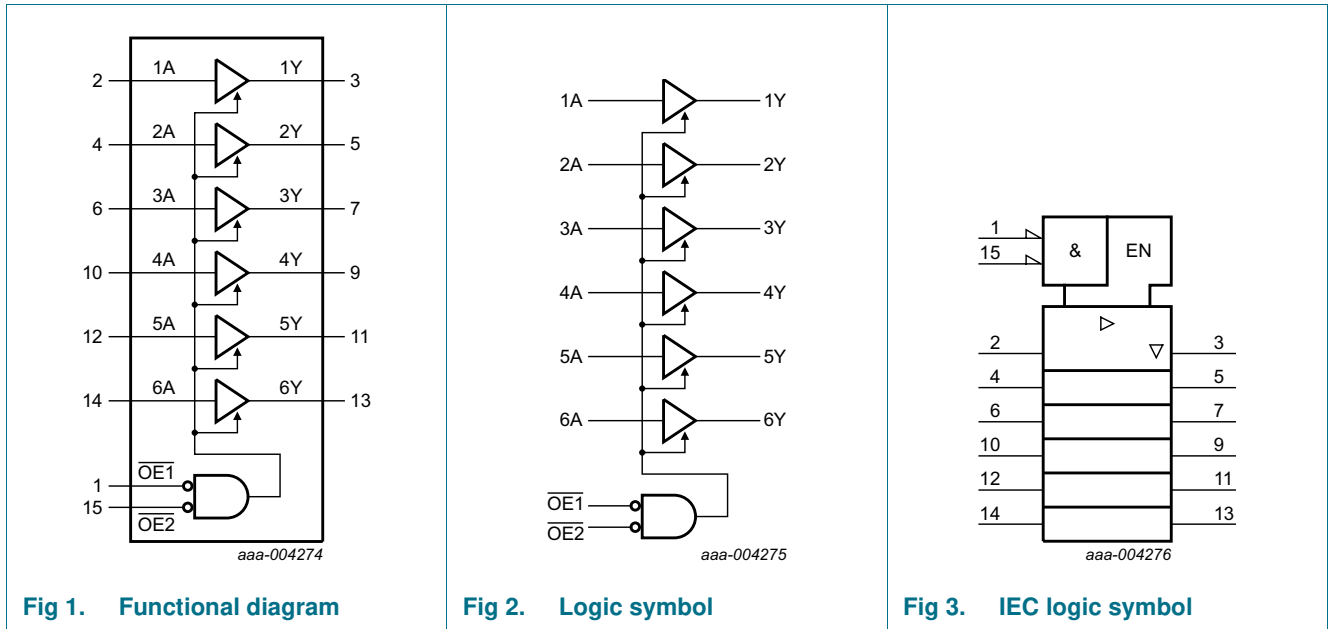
2 1A 1Y 3
4 2A 2Y 5
6 3A 3Y 7
10 4A 4Y 9
12 5A 5Y 11
14 6A 6Y 13
1 $\overline{OE1}$
15 $\overline{OE2}$
aaa-004274

Fig 1. Functional diagram

1A 1Y
2A 2Y
3A 3Y
4A 4Y
5A 5Y
6A 6Y
$\overline{OE1}$
$\overline{OE2}$
aaa-004275

Fig 2. Logic symbol

1
15
&
EN
▷
2 ▽ 3
4 5
6 7
10 9
12 11
14 13
aaa-004276

Fig 3. IEC logic symbol